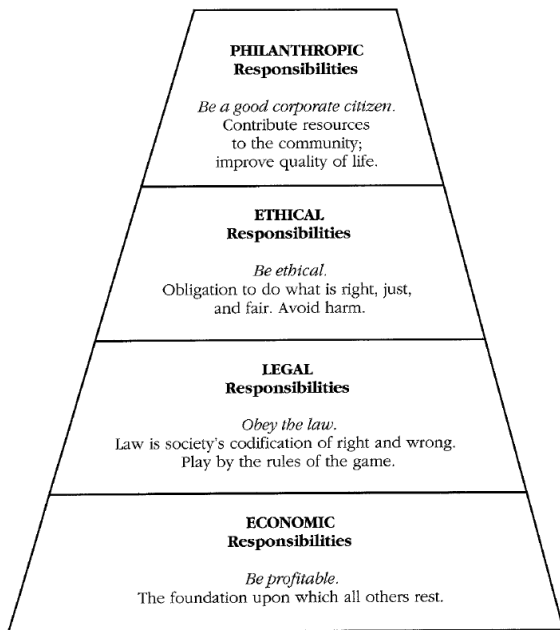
PHILANTHROPIC
Responsibilities

Be a good corporate citizen.
Contribute resources to the community; improve quality of life.

ETHICAL
Responsibilities

Be ethical.
Obligation to do what is right, just, and fair. Avoid harm.

LEGAL
Responsibilities

Obey the law.
Law is society's codification of right and wrong. Play by the rules of the game.

ECONOMIC
Responsibilities

Be profitable.
The foundation upon which all others rest.